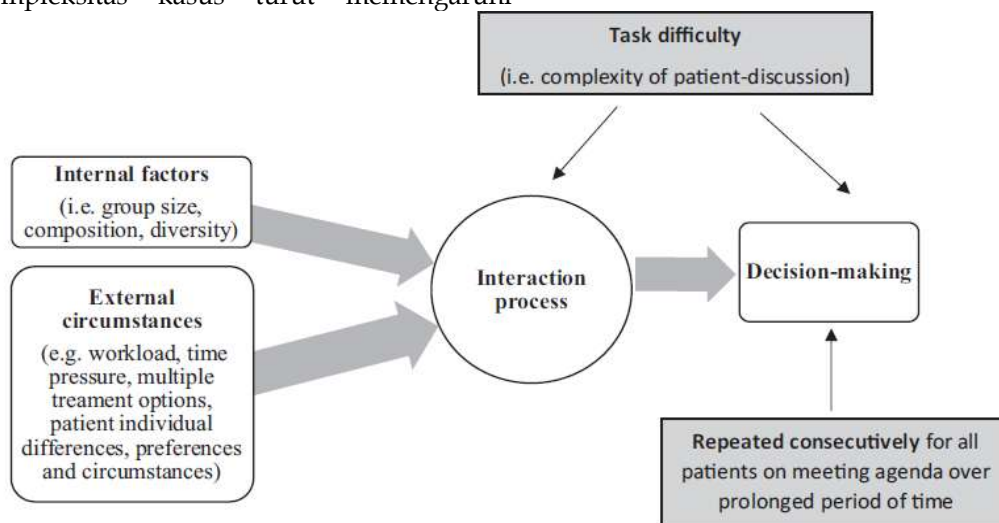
mpleksitas kasus turut mempengaruhi

Task difficulty
(i.e. complexity of patient-discussion)

Internal factors
(i.e. group size, composition, diversity)

External circumstances
(e.g. workload, time pressure, multiple treament options, patient individual differences, preferences and circumstances)

Interaction process

Decision-making

Repeated consecutively for all patients on meeting agenda over prolonged period of time